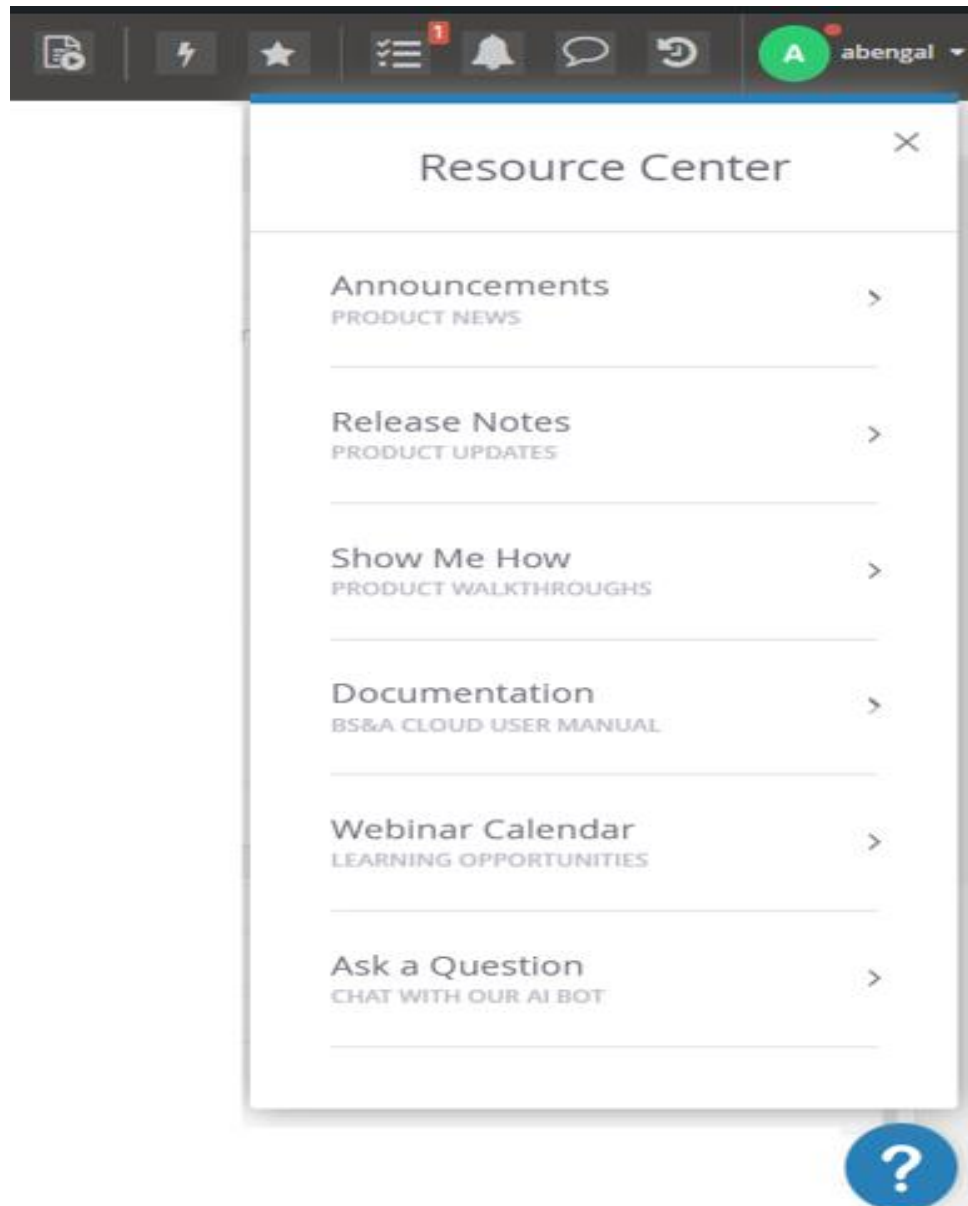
1 A abengal

Resource Center

×

Announcements
PRODUCT NEWS

>

Release Notes
PRODUCT UPDATES

>

Show Me How
PRODUCT WALKTHROUGHS

>

Documentation
BS&A CLOUD USER MANUAL

>

Webinar Calendar
LEARNING OPPORTUNITIES

>

Ask a Question
CHAT WITH OUR AI BOT

>

?